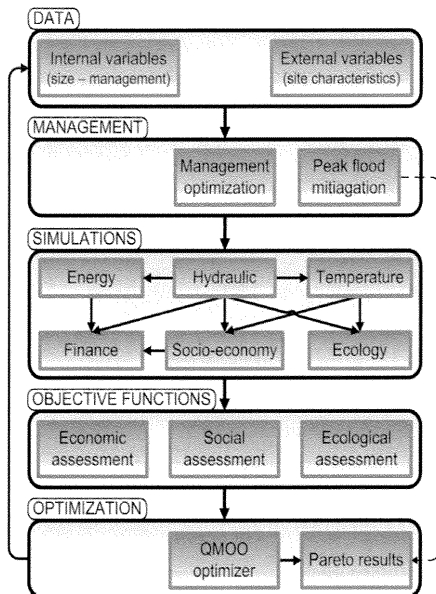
DATA

Internal variables (size – management)

External variables (site characteristics)

MANAGEMENT

Management optimization

Peak flood mitiagation

SIMULATIONS

Energy

Hydraulic

Temperature

Finance

Socio-economy

Ecology

OBJECTIVE FUNCTIONS

Economic assessment

Social assessment

Ecological assessment

OPTIMIZATION

QMOO optimizer

Pareto results